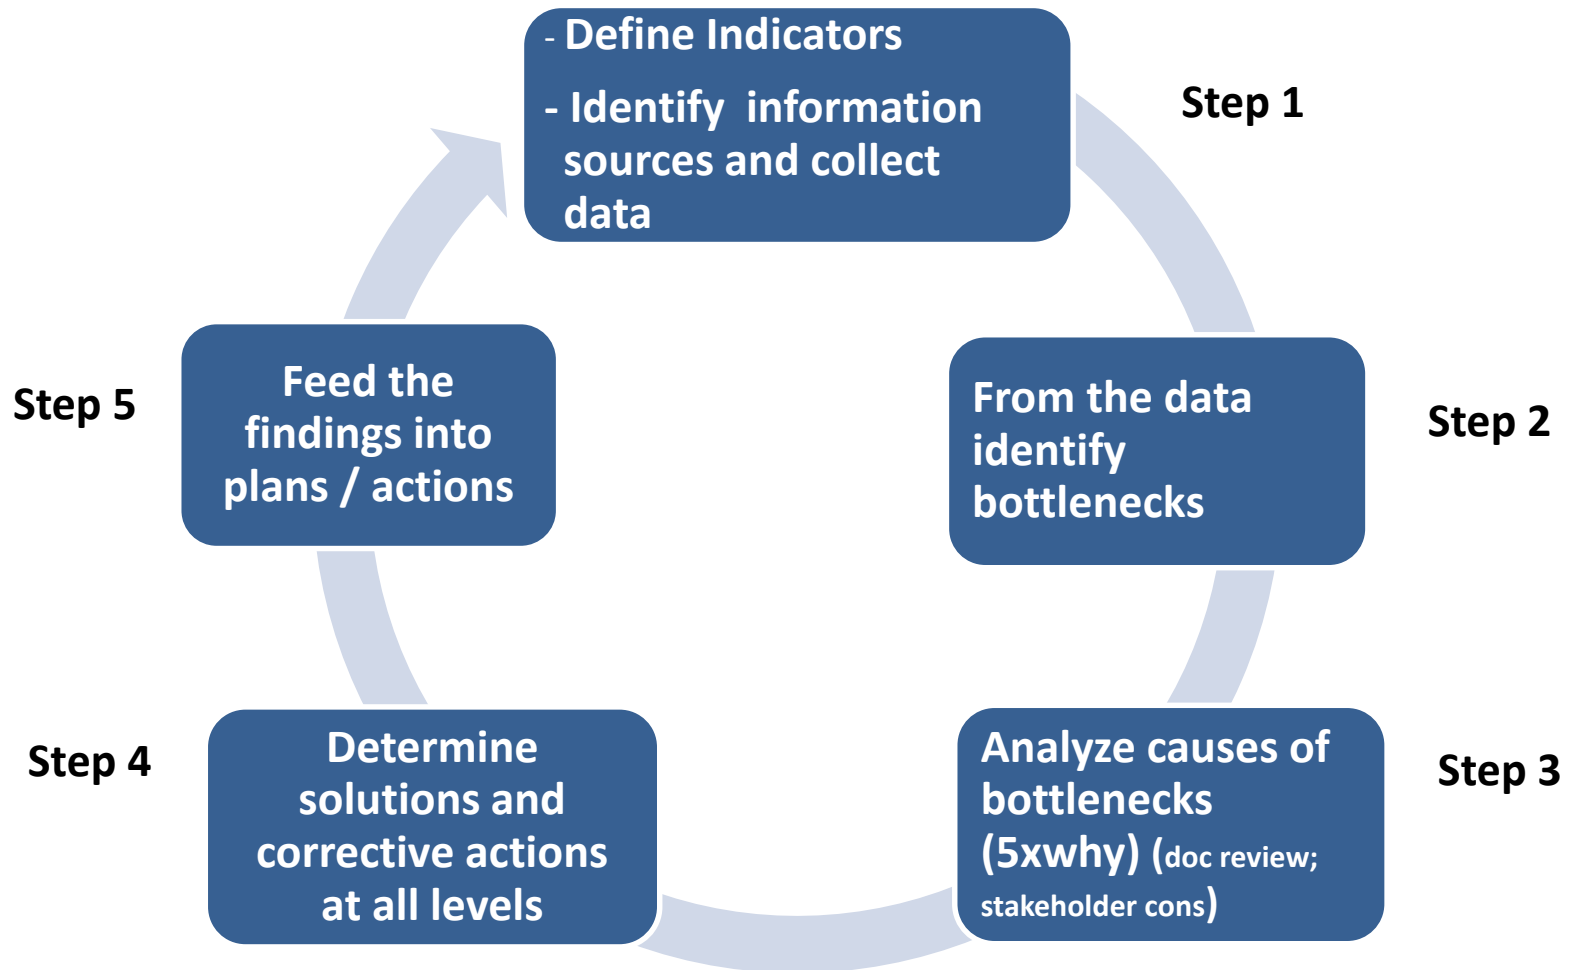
- Define Indicators

- Identify information sources and collect data

Step 1

From the data identify bottlenecks

Step 2

Analyze causes of bottlenecks (5xwhy) (doc review; stakeholder cons)

Step 3

Determine solutions and corrective actions at all levels

Step 4

Feed the findings into plans / actions

Step 5